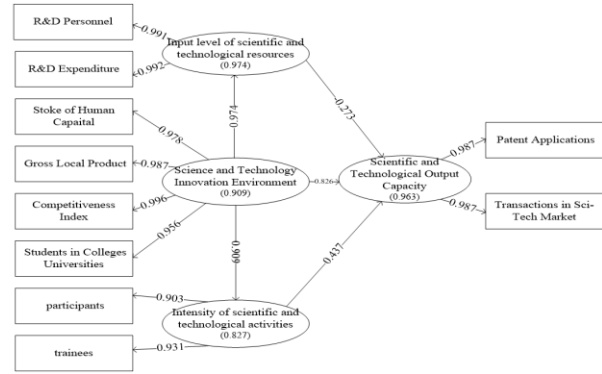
R&D Personnel

0.991

Input level of scientific and technological resources (0.974)

R&D Expenditure

0.992

Stoke of Human Capital

0.978

0.974

0.273

Gross Local Product

0.987

Science and Technology Innovation Environment (0.909)

0.826

Scientific and Technological Output Capacity (0.963)

0.987

Patent Applications

Competitiveness Index

0.996

0.987

Transactions in Sci-Tech Market

0.956

Students in Colleges Universities

0.909

0.437

participants

0.903

Intensity of scientific and technological activities (0.827)

trainees

0.931